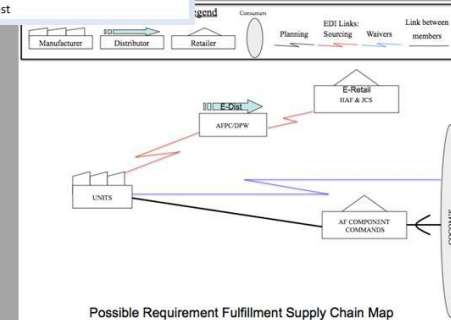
st

Legend

Manufacturer

Distributor

Retailer

Consumers

Planning

EDI Links: Sourcing

Waivers

Link between members

E-Dist

AFPC/DPW

E-Retail
HAF & JCS

UNITS

AF COMPONENT COMMANDS

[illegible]

Possible Requirement Fulfillment Supply Chain Map